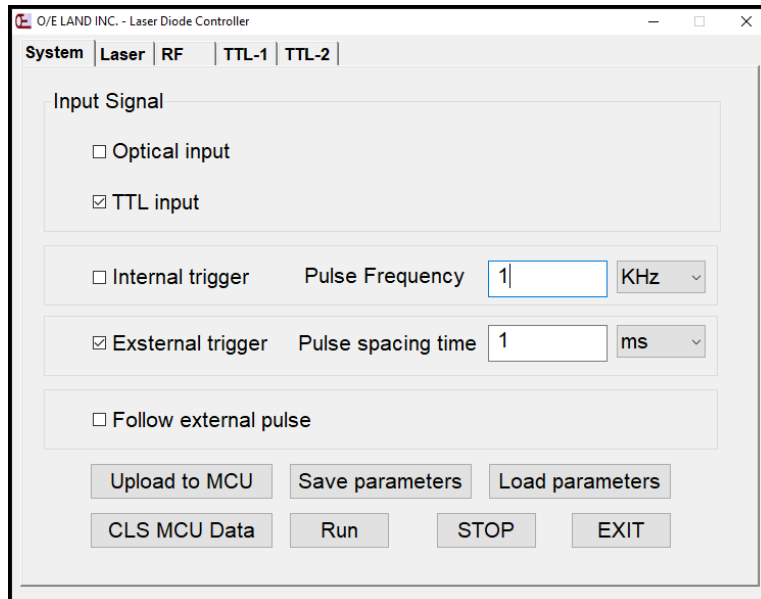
O/E LAND INC. - Laser Diode Controller

System | Laser | RF | TTL-1 | TTL-2

Input Signal

☐ Optical input

☑ TTL input

☐ Internal trigger Pulse Frequency 1 KHz

☑ Exsternal trigger Pulse spacing time 1 ms

☐ Follow external pulse

Upload to MCU Save parameters Load parameters

CLS MCU Data Run STOP EXIT